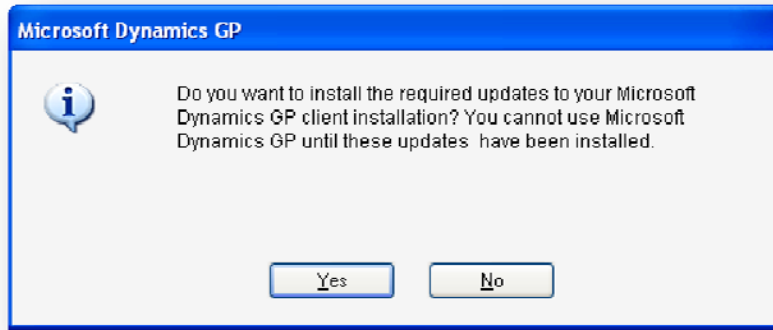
Microsoft Dynamics GP

Do you want to install the required updates to your Microsoft Dynamics GP client installation? You cannot use Microsoft Dynamics GP until these updates have been installed.

Yes

No